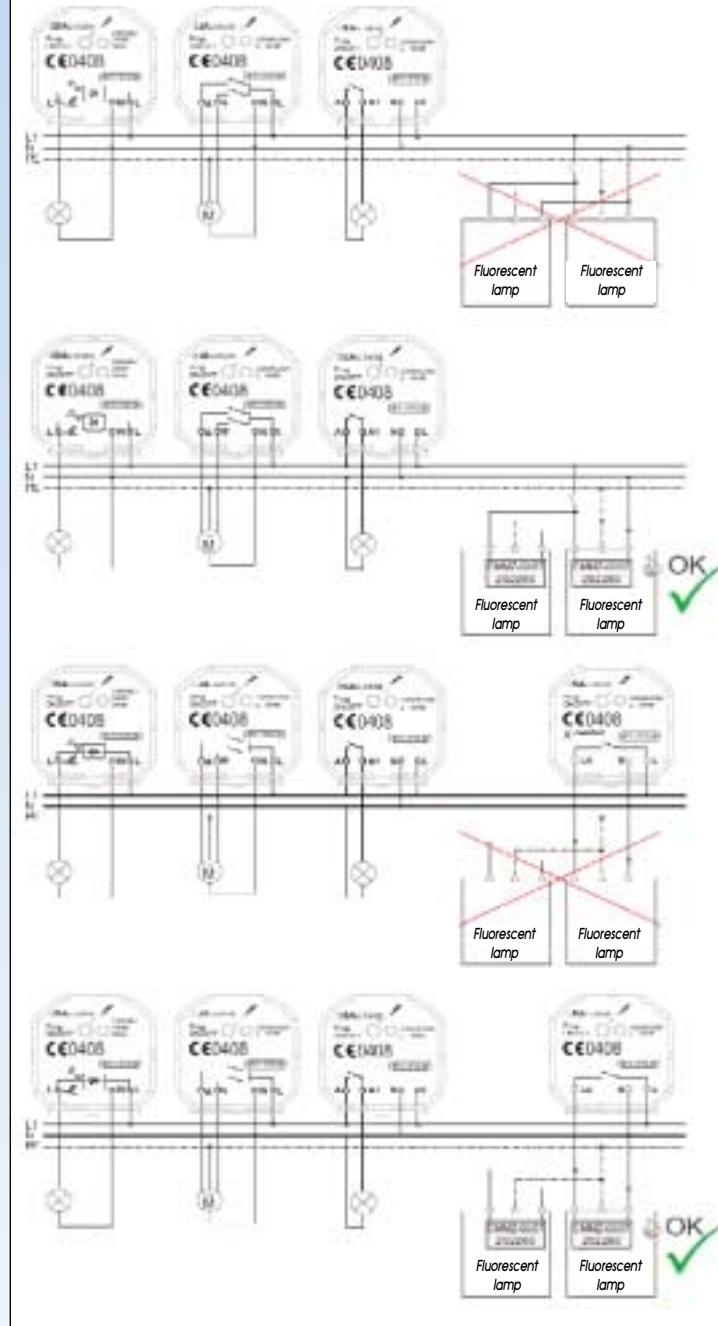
CE0408
CE0408
CE0408
L1
N
PE
Fluorescent lamp
Fluorescent lamp

CE0408
CE0408
CE0408
L1
N
PE
Fluorescent lamp
Fluorescent lamp
OK

CE0408
CE0408
CE0408
CE0408
L1
N
PE
Fluorescent lamp
Fluorescent lamp

CE0408
CE0408
CE0408
CE0408
L1
N
PE
Fluorescent lamp
Fluorescent lamp
OK